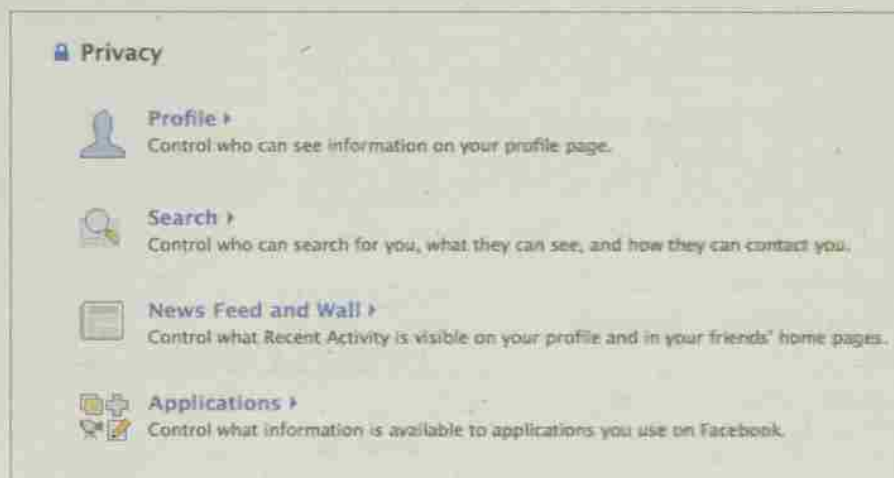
Privacy

Profile ▸
Control who can see information on your profile page.

Search ▸
Control who can search for you, what they can see, and how they can contact you.

News Feed and Wall ▸
Control what Recent Activity is visible on your profile and in your friends' home pages.

Applications ▸
Control what information is available to applications you use on Facebook.